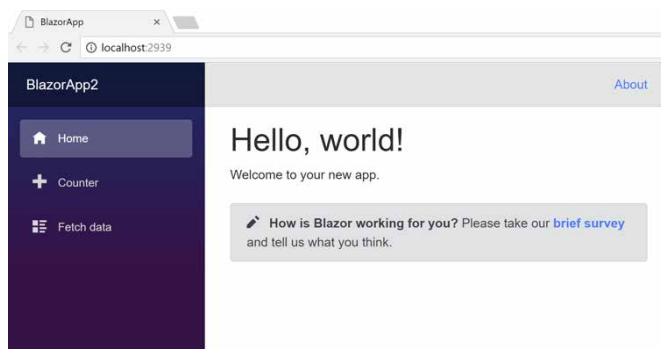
BlazorApp ×

localhost:2939

BlazorApp2

About

Home

Counter

Fetch data

Hello, world!

Welcome to your new app.

How is Blazor working for you? Please take our brief survey and tell us what you think.